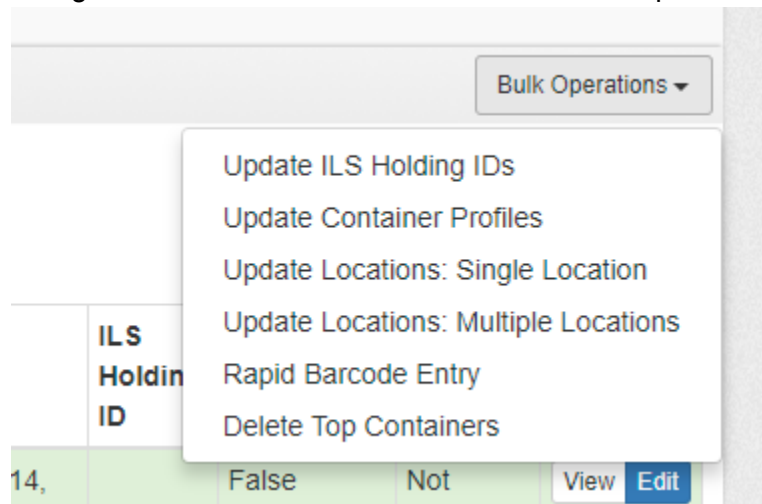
Bulk Operations ▾

Update ILS Holding IDs
Update Container Profiles
Update Locations: Single Location
Update Locations: Multiple Locations
Rapid Barcode Entry
Delete Top Containers

ILS Holdin ID

14,
False
Not
View
Edit